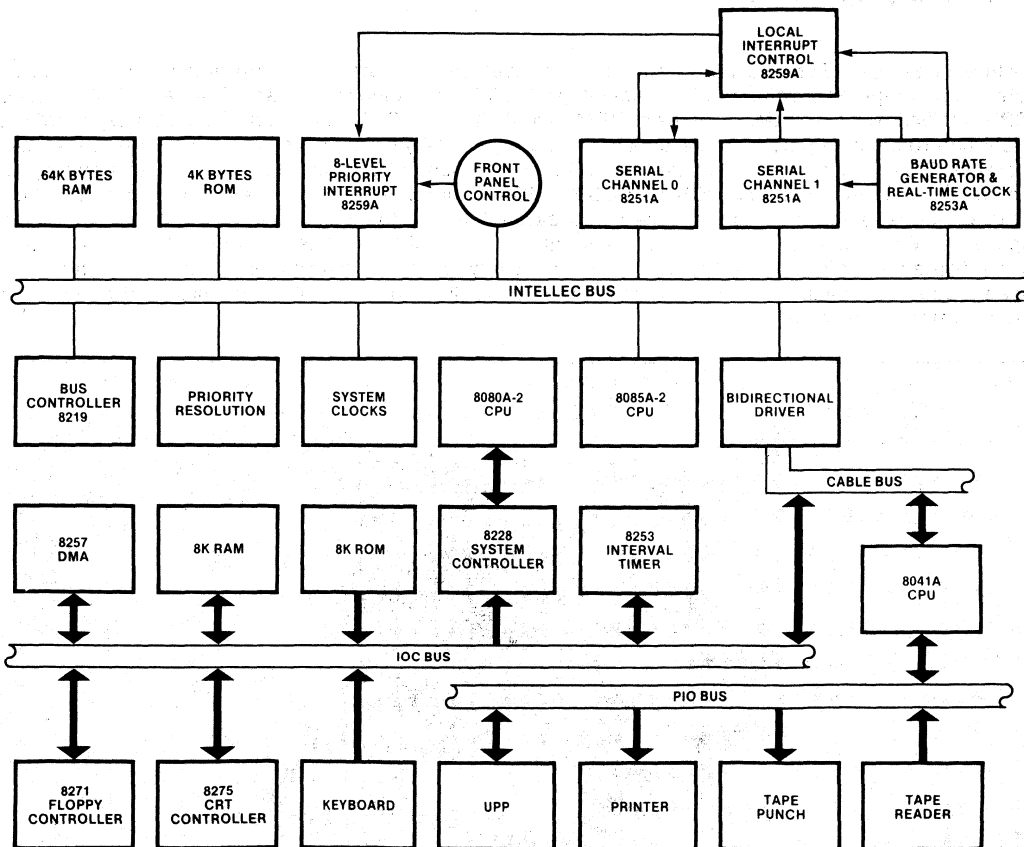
LOCAL INTERRUPT CONTROL 8259A

64K BYTES RAM

4K BYTES ROM

8-LEVEL PRIORITY INTERRUPT 8259A

FRONT PANEL CONTROL

SERIAL CHANNEL 0 8251A

SERIAL CHANNEL 1 8251A

BAUD RATE GENERATOR & REAL-TIME CLOCK 8253A

INTELLEC BUS

BUS CONTROLLER 8219

PRIORITY RESOLUTION

SYSTEM CLOCKS

8080A-2 CPU

8085A-2 CPU

BIDIRECTIONAL DRIVER

CABLE BUS

8257 DMA

8K RAM

8K ROM

8228 SYSTEM CONTROLLER

8253 INTERVAL TIMER

8041A CPU

IOC BUS

PIO BUS

8271 FLOPPY CONTROLLER

8275 CRT CONTROLLER

KEYBOARD

UPP

PRINTER

TAPE PUNCH

TAPE READER